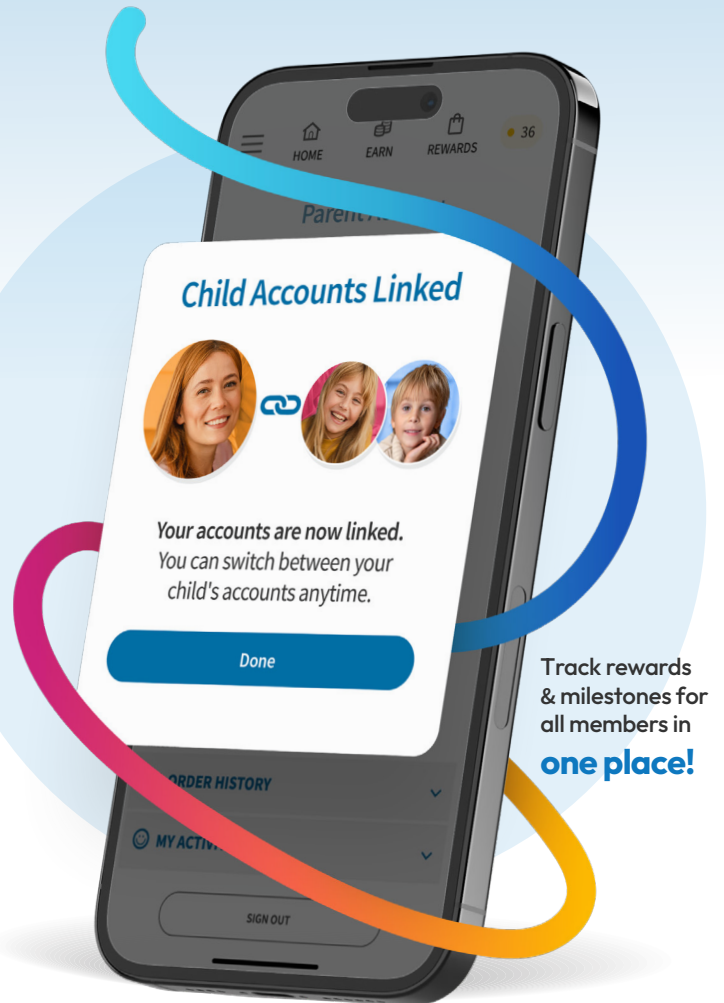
HOME
EARN
REWARDS
36

Parent A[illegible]

Child Accounts Linked

Your accounts are now linked.
You can switch between your child's accounts anytime.

Done

ORDER HISTORY

MY ACTIV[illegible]

SIGN OUT

Track rewards & milestones for all members in
one place!